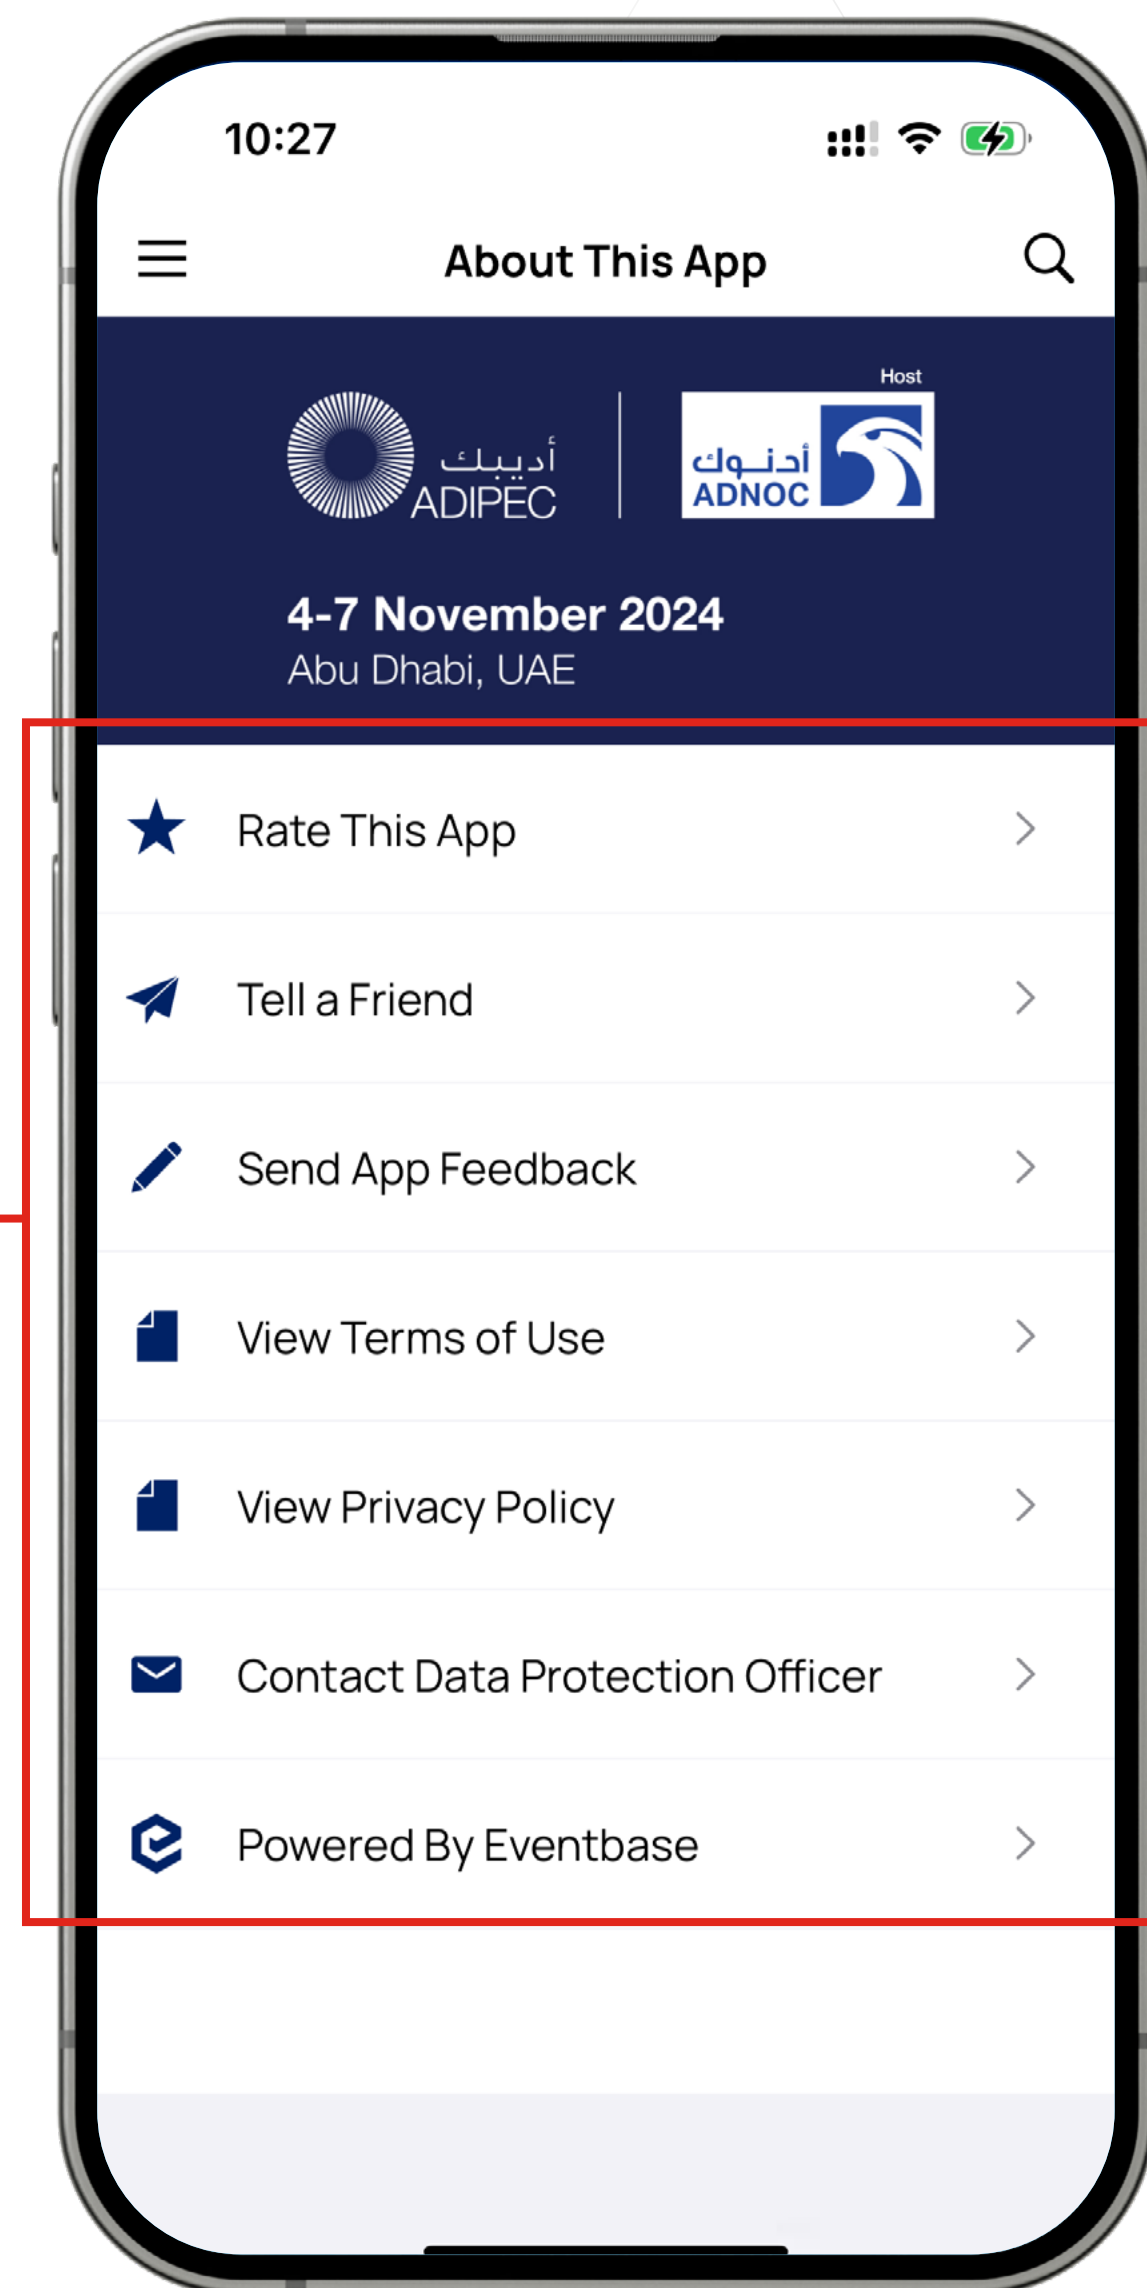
10:27

About This App

أديبك
ADIPEC

Host
أدنوك
ADNOC

4-7 November 2024
Abu Dhabi, UAE

Rate This App

Tell a Friend

Send App Feedback

View Terms of Use

View Privacy Policy

Contact Data Protection Officer

Powered By Eventbase